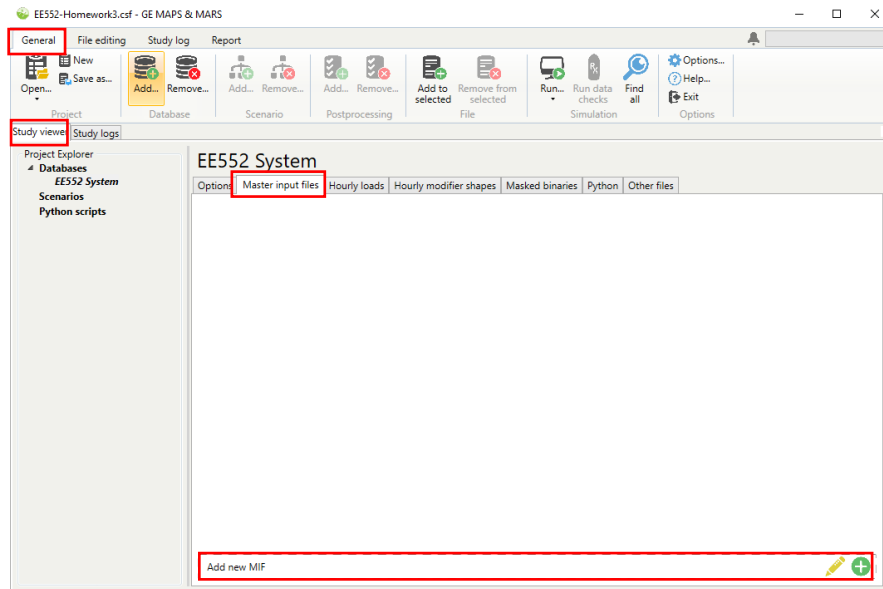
EE552-Homework3.csf - GE MAPS & MARS

General File editing Study log Report

Open... New Save as... Project
Add... Remove... Database
Add... Remove... Scenario
Add... Remove... Postprocessing
Add to selected Remove from selected File
Run... Run data checks Find all Simulation
Options... Help... Exit Options

Study viewer Study logs

Project Explorer
Databases
EE552 System
Scenarios
Python scripts

EE552 System

Options Master input files Hourly loads Hourly modifier shapes Masked binaries Python Other files

Add new MIF